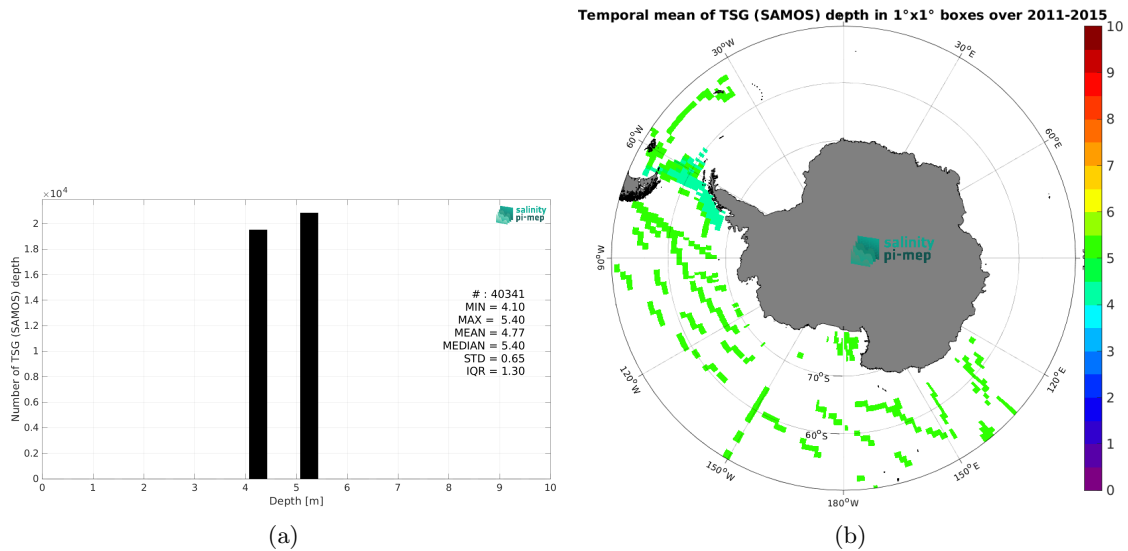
$\times 10^4$

2

1.8

1.6

1.4

1.2

1

0.8

0.6

0.4

0.2

0

Number of TSG (SAMOS) depth

salinity pi-mep

# : 40341
MIN = 4.10
MAX = 5.40
MEAN = 4.77
MEDIAN = 5.40
STD = 0.65
IQR = 1.30

0 1 2 3 4 5 6 7 8 9 10

Depth [m]

(a)

Temporal mean of TSG (SAMOS) depth in 1°x1° boxes over 2011-2015

30°W

30°E

60°W

60°E

90°W

90°E

120°W

120°E

150°W

150°E

180°W

70°S

60°S

salinity pi-mep

10
9
8
7
6
5
4
3
2
1
0

(b)